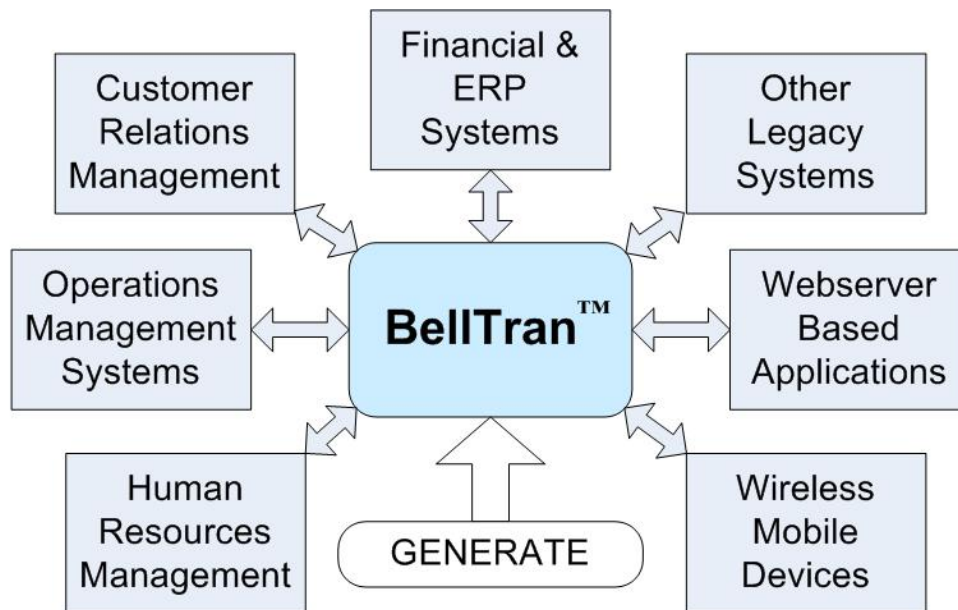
Financial & ERP Systems

Customer Relations Management

Other Legacy Systems

Operations Management Systems

BellTran™

Webserver Based Applications

Human Resources Management

GENERATE

Wireless Mobile Devices